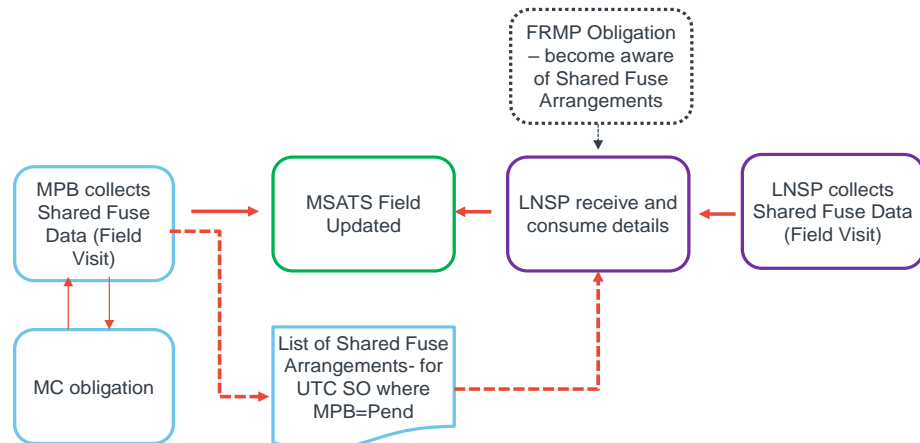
FRMP Obligation – become aware of Shared Fuse Arrangements

MPB collects Shared Fuse Data (Field Visit)

MSATS Field Updated

LNSP receive and consume details

LNSP collects Shared Fuse Data (Field Visit)

MC obligation

List of Shared Fuse Arrangements- for UTC SO where MPB=Pend